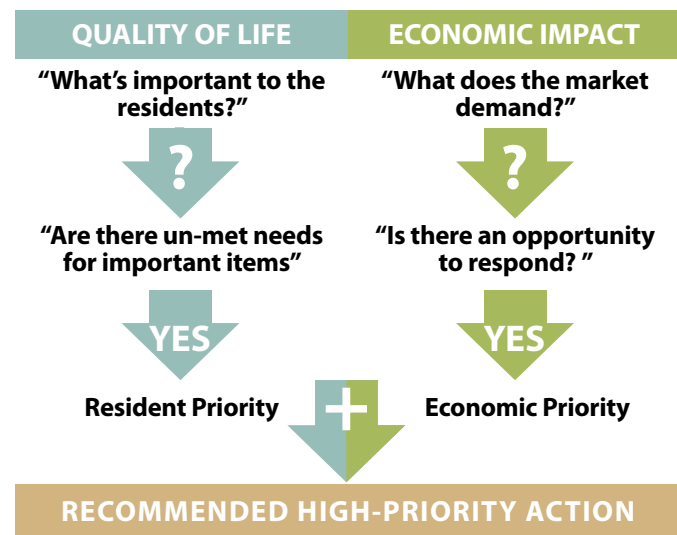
QUALITY OF LIFE

“What’s important to the residents?”

?

“Are there un-met needs for important items”

YES

Resident Priority

ECONOMIC IMPACT

“What does the market demand?”

?

“Is there an opportunity to respond? ”

YES

Economic Priority

+

RECOMMENDED HIGH-PRIORITY ACTION